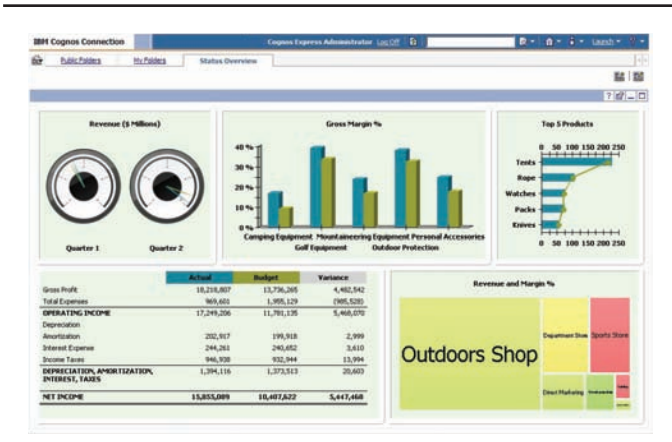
IBM Cognos Connection

Cognos Express Administrator Log Off

Launch

Public Folders

My Folders

Status Overview

Revenue ($ Millions)

Quarter 1

Quarter 2

Gross Margin %

40 %

30 %

20 %

10 %

0 %

Camping Equipment

Mountaineering Equipment

Personal Accessories

Golf Equipment

Outdoor Protection

Top 5 Products

0 50 100 150 200 250

Tents

Rope

Watches

Packs

Knives

0 50 100 150 200 250

| | Actual | Budget | Variance |
|---|---|---|---|
| Gross Profit | 18,218,807 | 13,736,265 | 4,482,542 |
| Total Expenses | 969,601 | 1,955,129 | (985,528) |
| OPERATING INCOME | 17,249,206 | 11,781,135 | 5,468,070 |
| Depreciation | | | |
| Amortization | 202,917 | 199,918 | 2,999 |
| Interest Expense | 244,261 | 240,652 | 3,610 |
| Income Taxes | 946,938 | 932,944 | 13,994 |
| DEPRECIATION, AMORTIZATION, INTEREST, TAXES | 1,394,116 | 1,373,513 | 20,603 |
| NET INCOME | 15,855,089 | 10,407,622 | 5,447,468 |

Revenue and Margin %

Outdoors Shop

Department Store

Sports Store

Direct Marketing

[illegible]